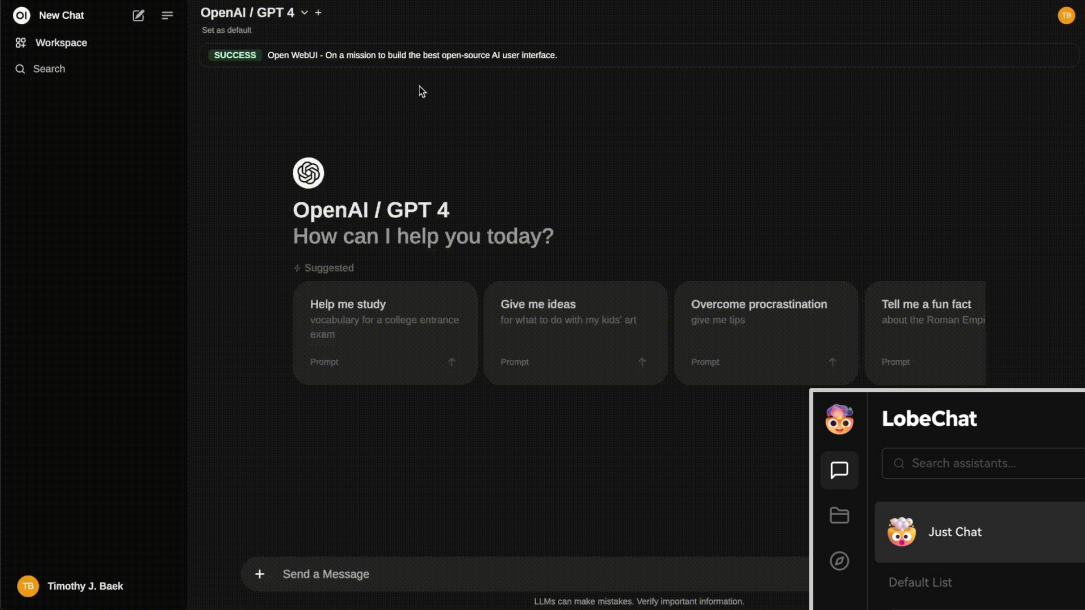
OI New Chat

Workspace

Search

OpenAI / GPT 4 +

Set as default

TB

SUCCESS Open WebUI - On a mission to build the best open-source AI user interface.

OpenAI / GPT 4
How can I help you today?

Suggested

Help me study
vocabulary for a college entrance exam
Prompt

Give me ideas
for what to do with my kids' art
Prompt

Overcome procrastination
give me tips
Prompt

Tell me a fun fact
about the Roman Emp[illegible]
Prompt

LobeChat

Search assistants...

Just Chat

Default List

TB Timothy J. Baek

+ Send a Message

LLMs can make mistakes. Verify important information.